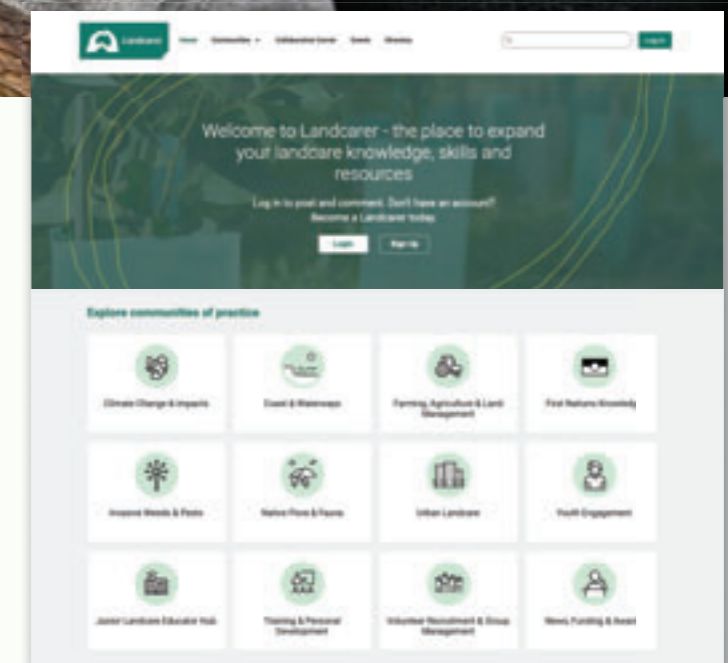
Landcarer Home Communities Collaborative Corner Events Directory

Log in

Welcome to Landcarer - the place to expand your landcare knowledge, skills and resources

Log in to post and comment. Don't have an account? Become a Landcarer today.

Login Sign Up

Explore communities of practice

Climate Change & Impacts

Coast & Waterways

Farming, Agriculture & Land Management

First Nations Knowledg

Invasive Weeds & Pests

Native Flora & Fauna

Urban Landcare

Youth Engagement

Junior Landcare Educator Hub

Training & Personal Development

Volunteer Recruitment & Group Management

News, Funding & Award